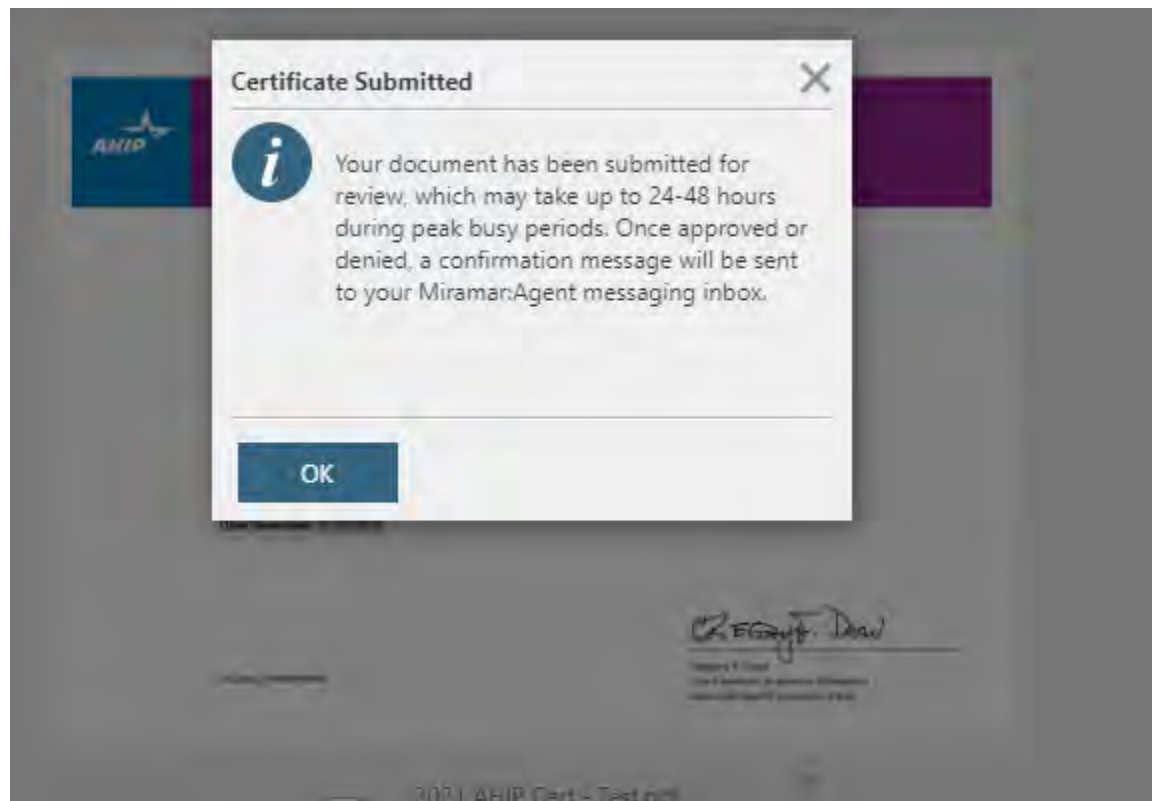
AHIP

Certificate Submitted

×

Your document has been submitted for review, which may take up to 24-48 hours during peak busy periods. Once approved or denied, a confirmation message will be sent to your Miramar:Agent messaging inbox.

OK

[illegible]

Gregory F. Dean

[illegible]

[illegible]

2021 AHIP Cert - Test.pdf